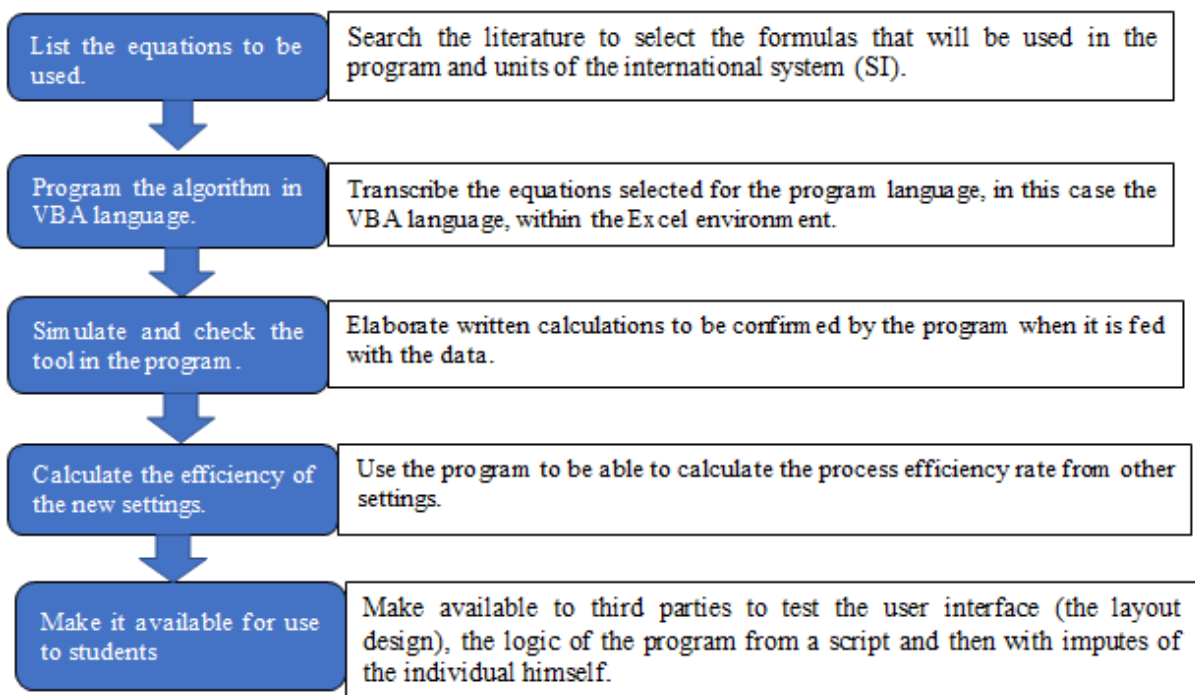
List the equations to be used.

Search the literature to select the formulas that will be used in the program and units of the international system (SI).

Program the algorithm in VBA language.

Transcribe the equations selected for the program language, in this case the VBA language, within the Excel environment.

Simulate and check the tool in the program.

Elaborate written calculations to be confirmed by the program when it is fed with the data.

Calculate the efficiency of the new settings.

Use the program to be able to calculate the process efficiency rate from other settings.

Make it available for use to students

Make available to third parties to test the user interface (the layout design), the logic of the program from a script and then with imputes of the individual himself.